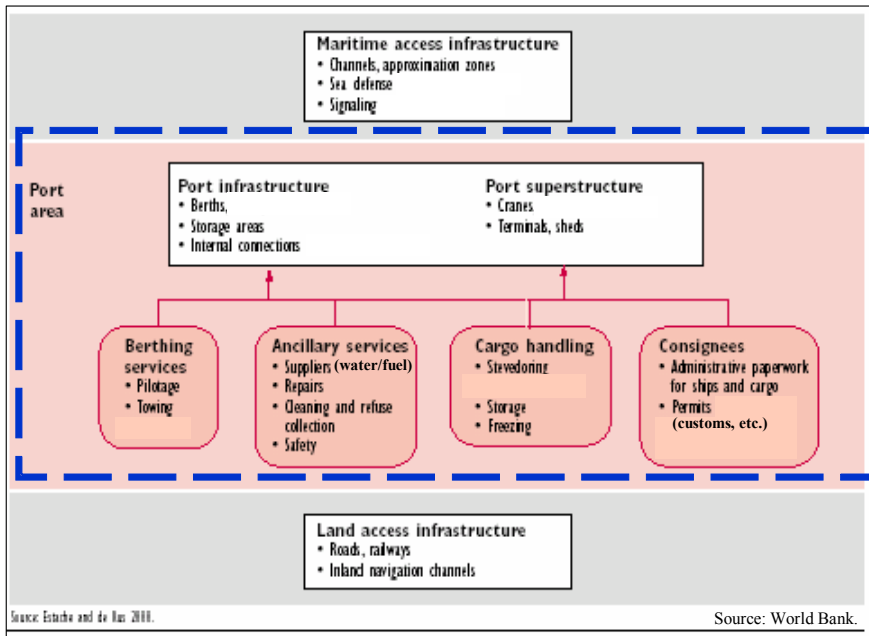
Maritime access infrastructure
• Channels, approximation zones
• Sea defense
• Signaling

Port area

Port infrastructure
• Berths,
• Storage areas
• Internal connections

Port superstructure
• Cranes
• Terminals, sheds

Berthing services
• Pilotage
• Towing

Ancillary services
• Suppliers (water/fuel)
• Repairs
• Cleaning and refuse collection
• Safety

Cargo handling
• Stevedoring
• Storage
• Freezing

Consignees
• Administrative paperwork for ships and cargo
• Permits (customs, etc.)

Land access infrastructure
• Roads, railways
• Inland navigation channels

Source: Estache and de Rus 2000.

Source: World Bank.